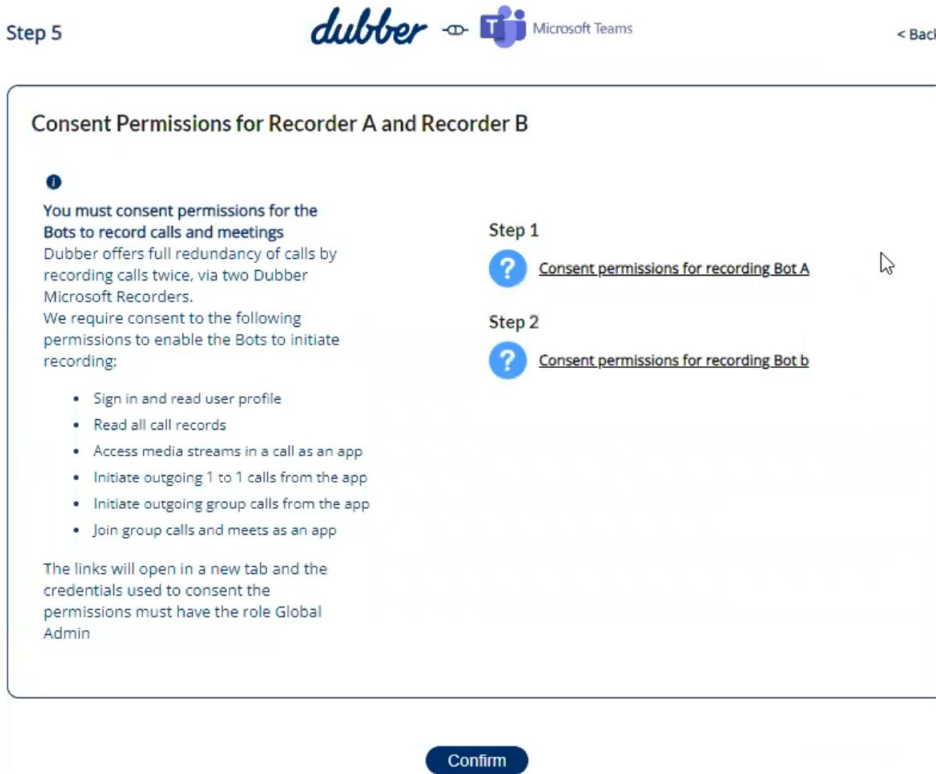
Step 5

dubber

Microsoft Teams

< Bac

Consent Permissions for Recorder A and Recorder B

You must consent permissions for the Bots to record calls and meetings
Dubber offers full redundancy of calls by recording calls twice, via two Dubber Microsoft Recorders.
We require consent to the following permissions to enable the Bots to initiate recording:

- Sign in and read user profile
- Read all call records
- Access media streams in a call as an app
- Initiate outgoing 1 to 1 calls from the app
- Initiate outgoing group calls from the app
- Join group calls and meets as an app

The links will open in a new tab and the credentials used to consent the permissions must have the role Global Admin

Step 1

Consent permissions for recording Bot A

Step 2

Consent permissions for recording Bot b

Confirm